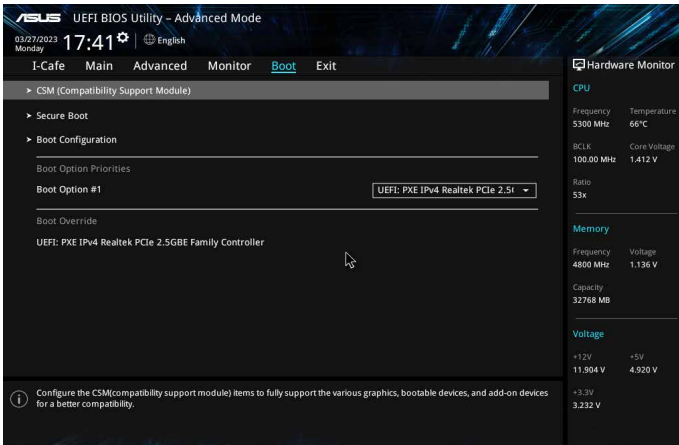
/ISUS UEFI BIOS Utility – Advanced Mode

03/27/2023 Monday 17:41 English

I-Cafe Main Advanced Monitor Boot Exit

Hardware Monitor

> CSM (Compatibility Support Module)

> Secure Boot

> Boot Configuration

Boot Option Priorities

Boot Option #1

UEFI: PXE IPv4 Realtek PCIe 2.5(

Boot Override

UEFI: PXE IPv4 Realtek PCIe 2.5GBE Family Controller

CPU

Frequency 5300 MHz

Temperature 66°C

BCLK 100.00 MHz

Core Voltage 1.412 V

Ratio 53x

Memory

Frequency 4800 MHz

Voltage 1.136 V

Capacity 32768 MB

Voltage

+12V 11.904 V

+5V 4.920 V

+3.3V 3.232 V

Configure the CSM(compatibility support module) items to fully support the various graphics, bootable devices, and add-on devices for a better compatibility.